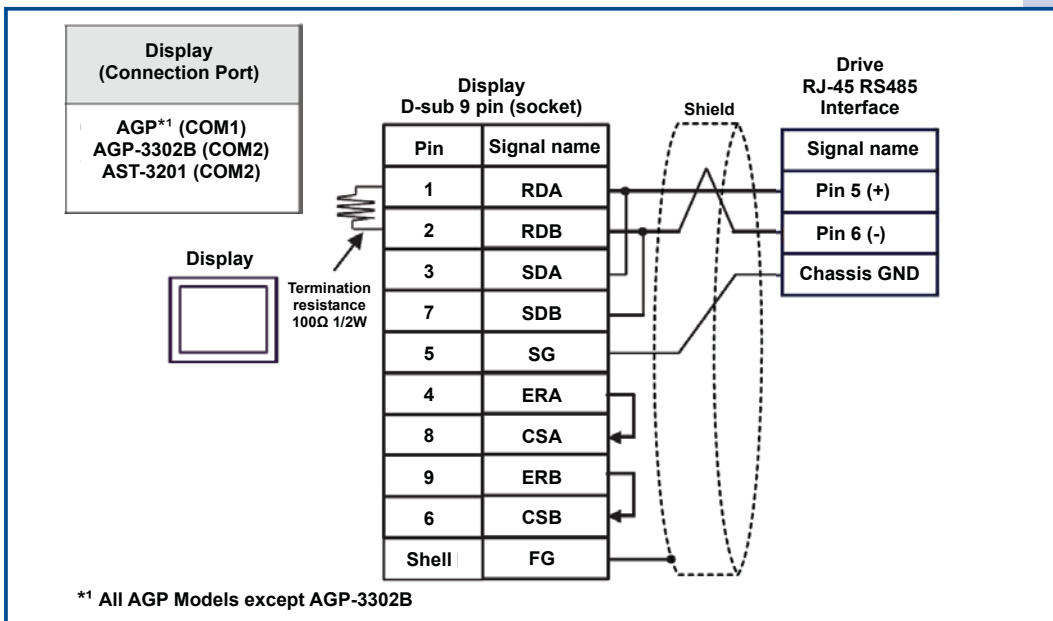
| Display (Connection Port) |
|---|
| AGP$^{*1}$ (COM1) AGP-3302B (COM2) AST-3201 (COM2) |

Display

Termination resistance 100Ω 1/2W

Display D-sub 9 pin (socket)

| Pin | Signal name |
|---|---|
| 1 | RDA |
| 2 | RDB |
| 3 | SDA |
| 7 | SDB |
| 5 | SG |
| 4 | ERA |
| 8 | CSA |
| 9 | ERB |
| 6 | CSB |
| Shell | FG |

Shield

Drive RJ-45 RS485 Interface

| Signal name |
|---|
| Pin 5 (+) |
| Pin 6 (-) |
| Chassis GND |

$^{*1}$ All AGP Models except AGP-3302B